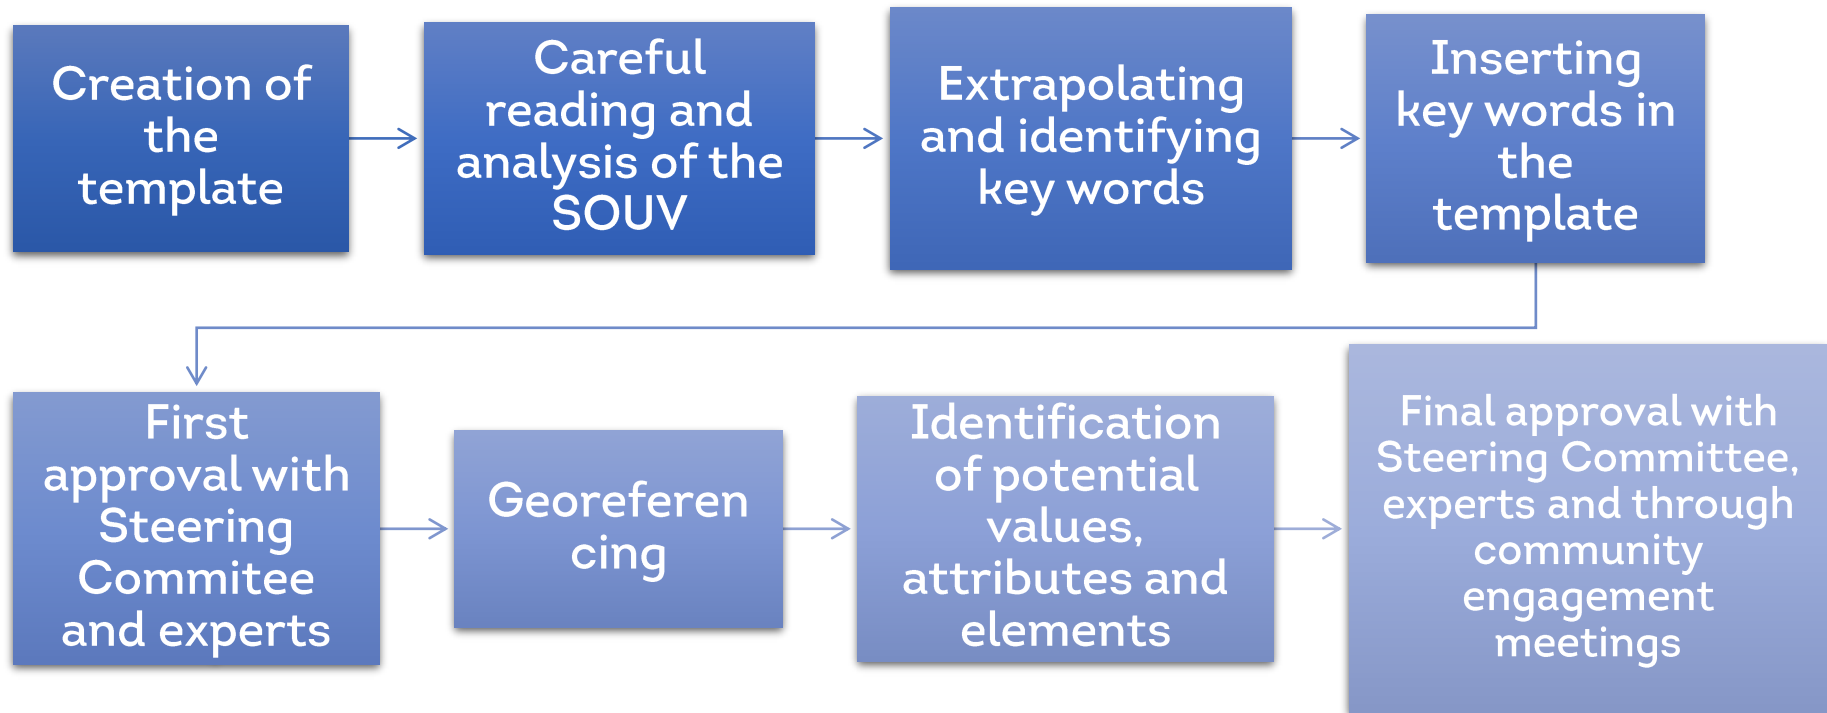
Creation of the template

Careful reading and analysis of the SOUV

Extrapolating and identifying key words

Inserting key words in the template

First approval with Steering Commitee and experts

Georeferen cing

Identification of potential values, attributes and elements

Final approval with Steering Committee, experts and through community engagement meetings